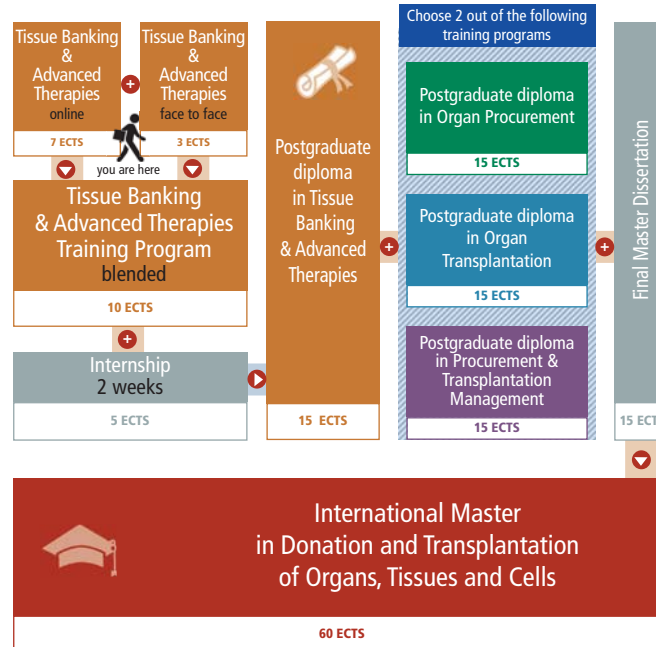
Tissue Banking & Advanced Therapies
online

7 ECTS

Tissue Banking & Advanced Therapies
face to face

3 ECTS

you are here

Tissue Banking & Advanced Therapies Training Program
blended

10 ECTS

Internship
2 weeks

5 ECTS

Postgraduate diploma in Tissue Banking & Advanced Therapies

15 ECTS

Choose 2 out of the following training programs

Postgraduate diploma in Organ Procurement

15 ECTS

Postgraduate diploma in Organ Transplantation

15 ECTS

Postgraduate diploma in Procurement & Transplantation Management

15 ECTS

Final Master Dissertation

15 ECT

International Master in Donation and Transplantation of Organs, Tissues and Cells

60 ECTS